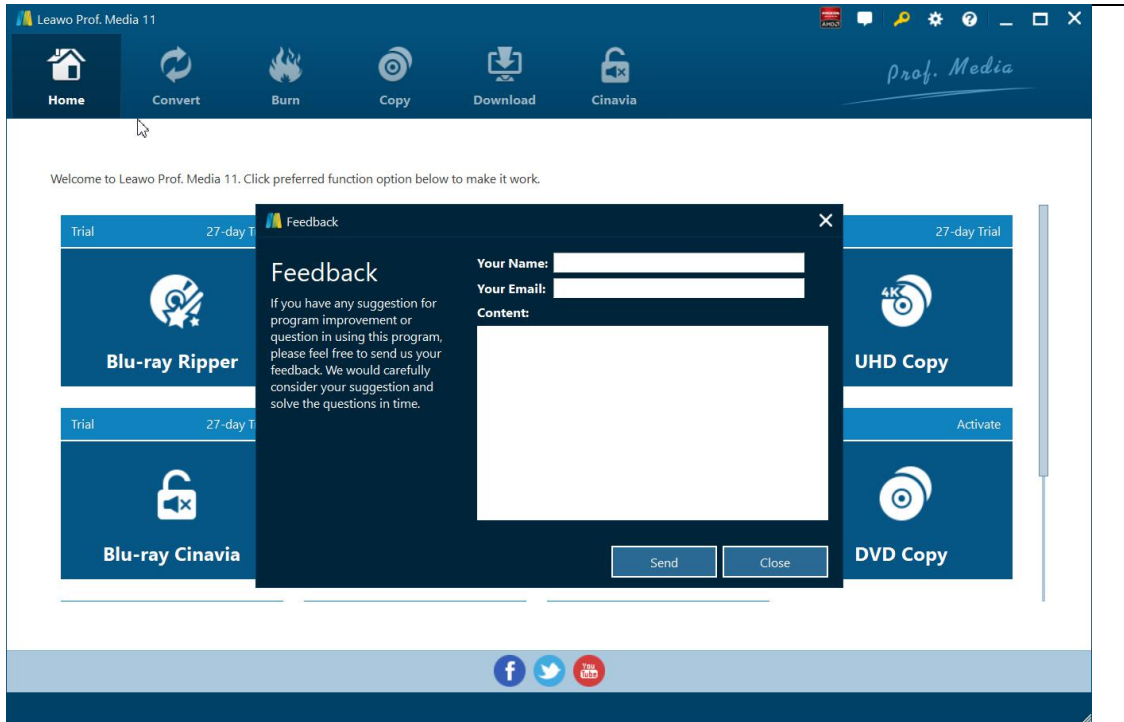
Leawo Prof. Media 11

Home Convert Burn Copy Download Cinavia

Prof. Media

Welcome to Leawo Prof. Media 11. Click preferred function option below to make it work.

Trial 27-day T

Blu-ray Ripper

Trial 27-day T

Blu-ray Cinavia

27-day Trial

4K

UHD Copy

Activate

DVD Copy

Feedback

Feedback

If you have any suggestion for program improvement or question in using this program, please feel free to send us your feedback. We would carefully consider your suggestion and solve the questions in time.

Your Name:
Your Email:
Content:

Send Close

You Tube